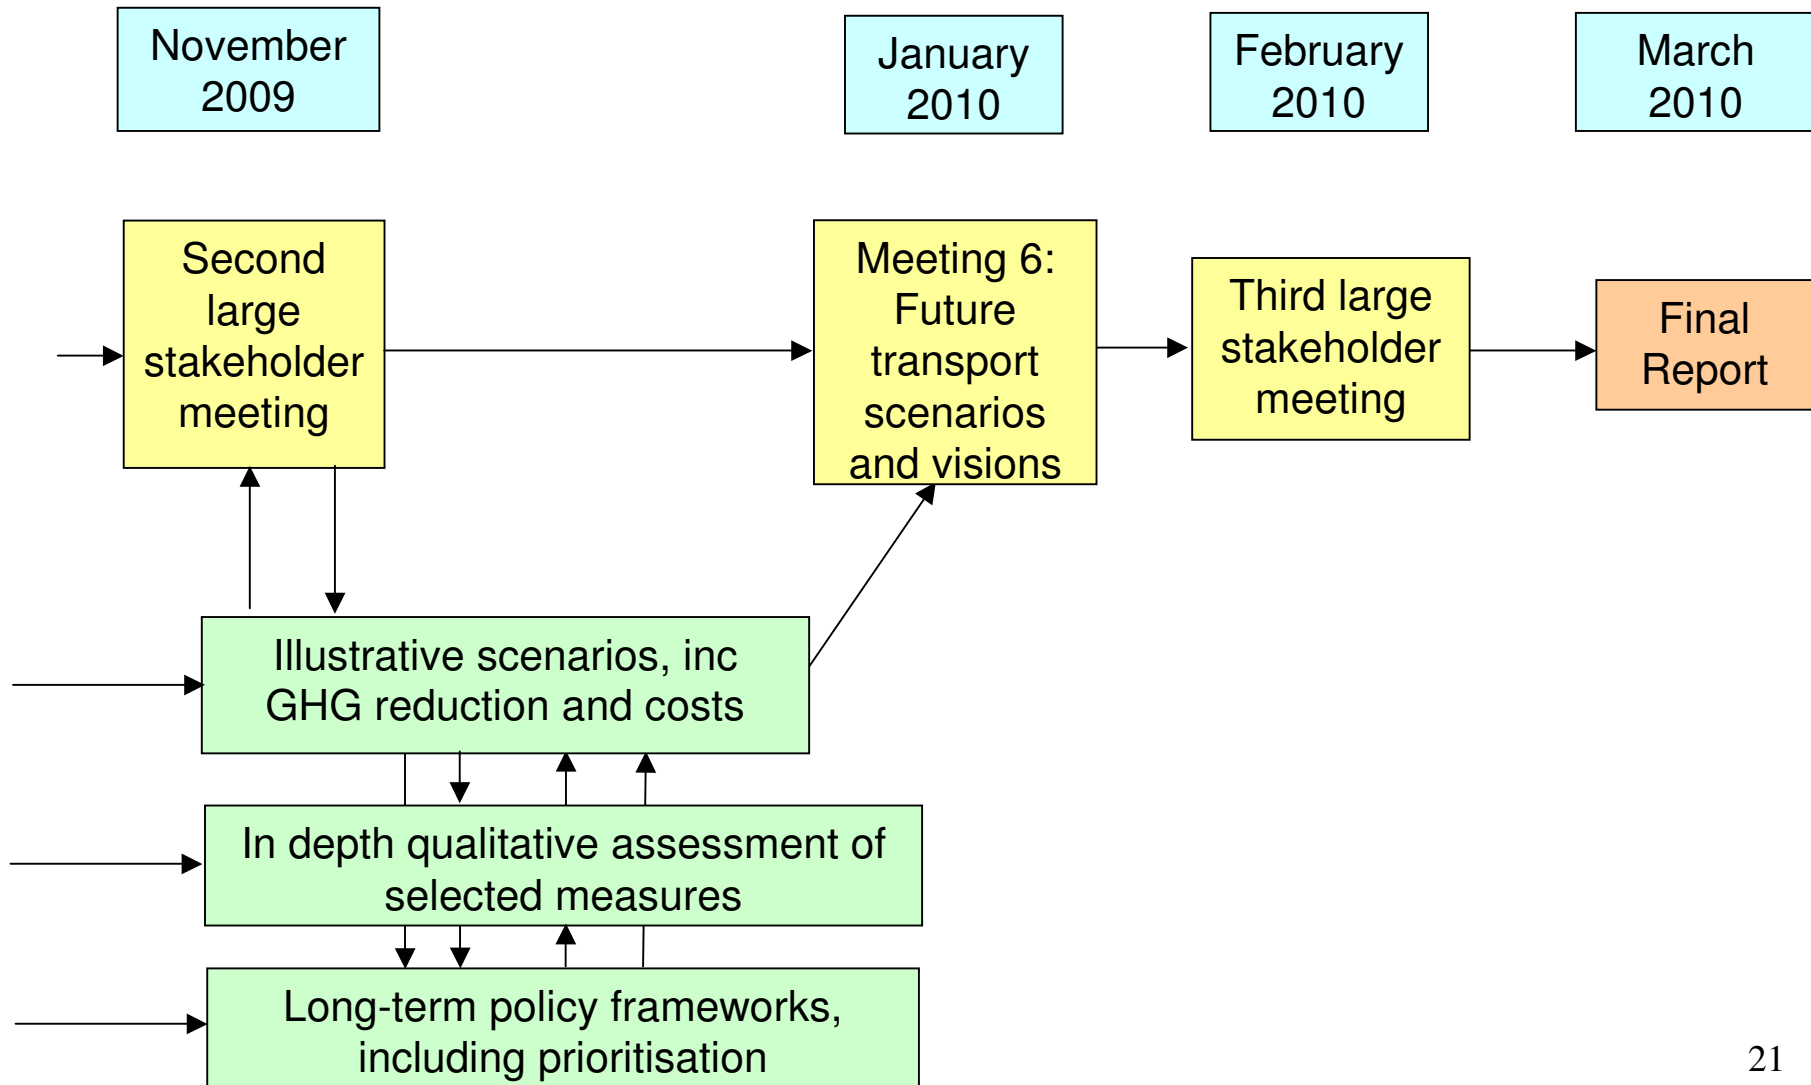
November 2009

January 2010

February 2010

March 2010

Second large stakeholder meeting

Meeting 6: Future transport scenarios and visions

Third large stakeholder meeting

Final Report

Illustrative scenarios, inc GHG reduction and costs

In depth qualitative assessment of selected measures

Long-term policy frameworks, including prioritisation

21